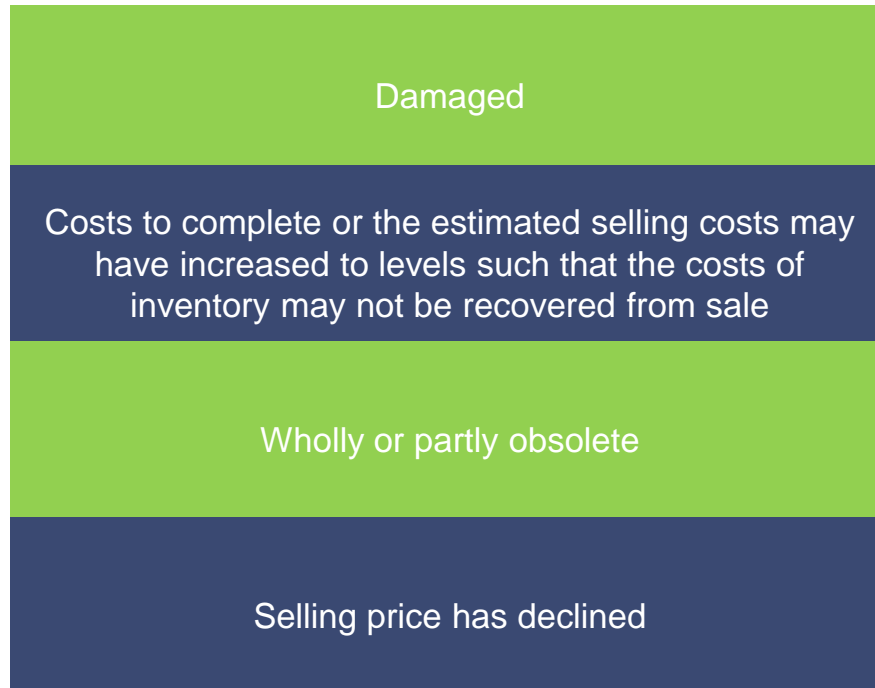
Damaged

Costs to complete or the estimated selling costs may have increased to levels such that the costs of inventory may not be recovered from sale

Wholly or partly obsolete

Selling price has declined